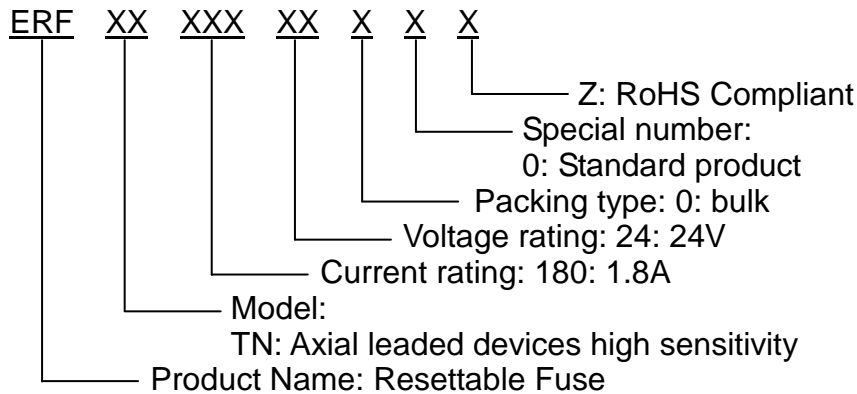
ERF XX XXX XX X X X

Z: RoHS Compliant

Special number:
0: Standard product

Packing type: 0: bulk

Voltage rating: 24: 24V

Current rating: 180: 1.8A

Model:
TN: Axial leaded devices high sensitivity

Product Name: Resettable Fuse